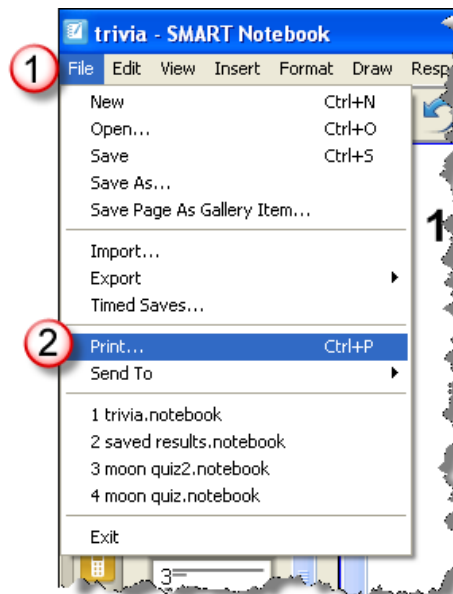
trivia - SMART Notebook

1 File Edit View Insert Format Draw Resp

New Ctrl+N
Open... Ctrl+O
Save Ctrl+S
Save As...
Save Page As Gallery Item...

Import...
Export
Timed Saves...

2 Print... Ctrl+P
Send To

1 trivia.notebook
2 saved results.notebook
3 moon quiz2.notebook
4 moon quiz.notebook

Exit

1

3